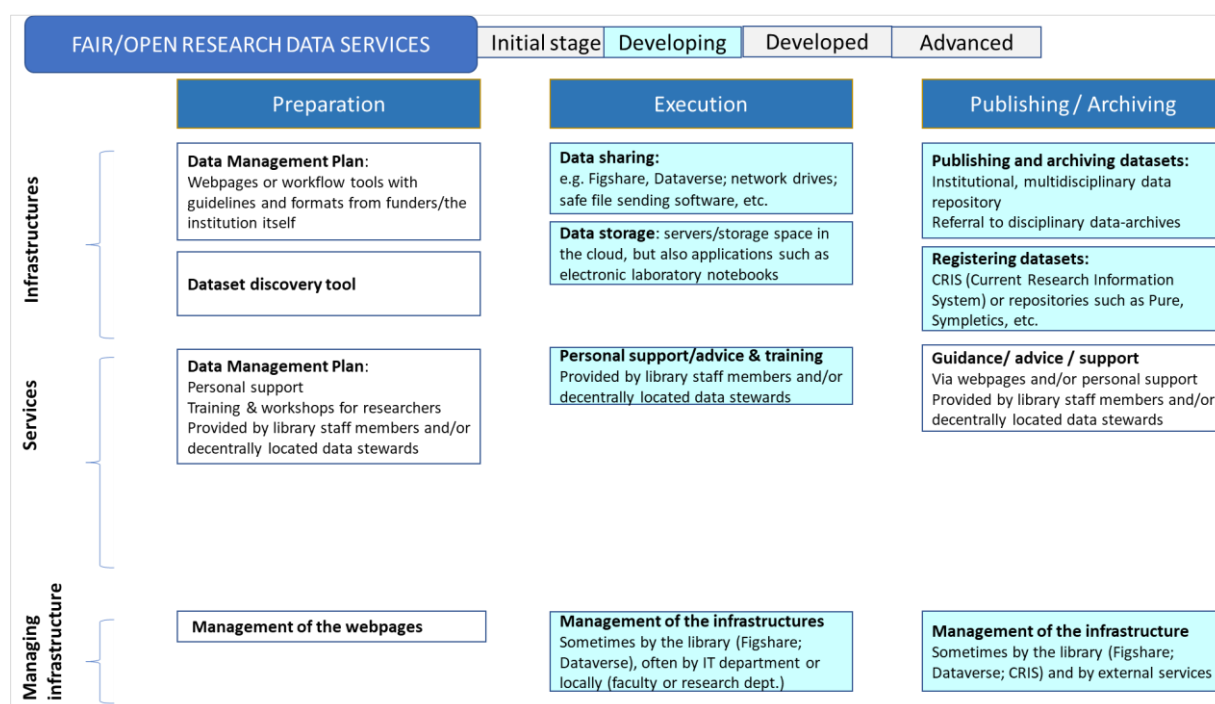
FAIR/OPEN RESEARCH DATA SERVICES

Initial stage

Developing

Developed

Advanced

Preparation

Execution

Publishing / Archiving

Infrastructures

Data Management Plan:
Webpages or workflow tools with guidelines and formats from funders/the institution itself

Dataset discovery tool

Data sharing:
e.g. Figshare, Dataverse; network drives; safe file sending software, etc.

Data storage: servers/storage space in the cloud, but also applications such as electronic laboratory notebooks

Publishing and archiving datasets:
Institutional, multidisciplinary data repository
Referral to disciplinary data-archives

Registering datasets:
CRIS (Current Research Information System) or repositories such as Pure, Sympletics, etc.

Services

Data Management Plan:
Personal support
Training & workshops for researchers
Provided by library staff members and/or decentrally located data stewards

Personal support/advice & training
Provided by library staff members and/or decentrally located data stewards

Guidance/ advice / support
Via webpages and/or personal support
Provided by library staff members and/or decentrally located data stewards

Managing infrastructure

Management of the webpages

Management of the infrastructures
Sometimes by the library (Figshare; Dataverse), often by IT department or locally (faculty or research dept.)

Management of the infrastructure
Sometimes by the library (Figshare; Dataverse; CRIS) and by external services